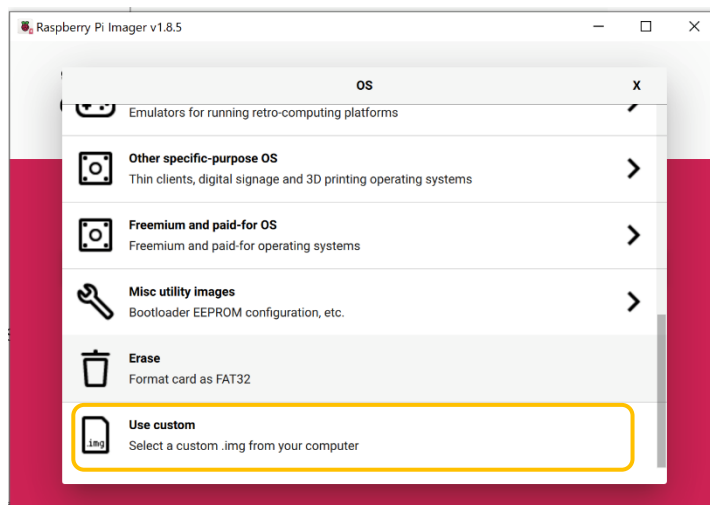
Raspberry Pi Imager v1.8.5

OS

X

Emulators for running retro-computing platforms

Other specific-purpose OS
Thin clients, digital signage and 3D printing operating systems

Freemium and paid-for OS
Freemium and paid-for operating systems

Misc utility images
Bootloader EEPROM configuration, etc.

Erase
Format card as FAT32

.img

Use custom
Select a custom .img from your computer